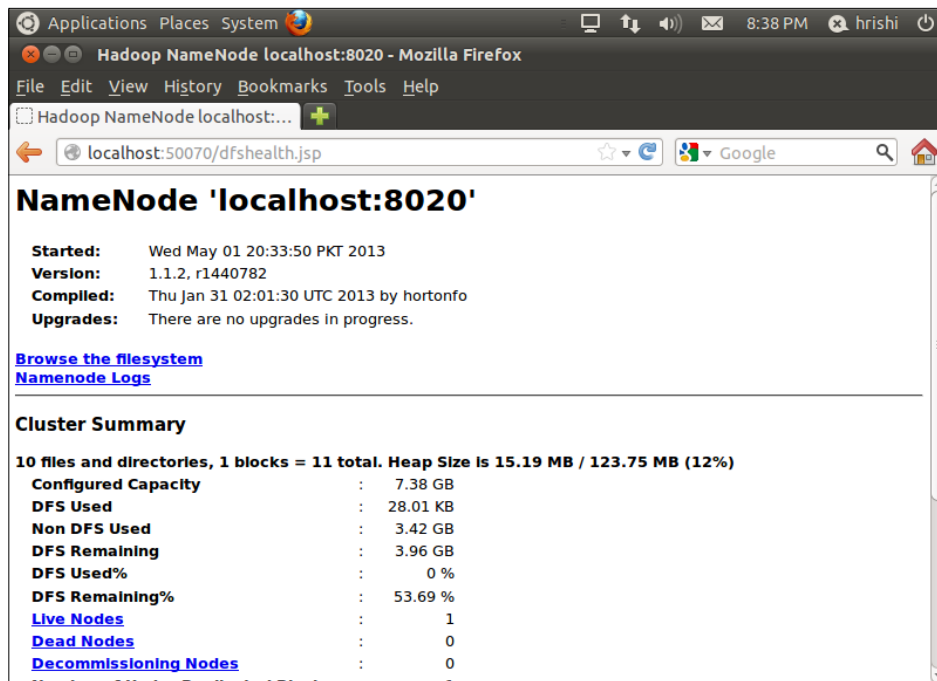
Applications Places System 8:38 PM hrishi

Hadoop NameNode localhost:8020 - Mozilla Firefox

File Edit View History Bookmarks Tools Help

Hadoop NameNode localhost:...

localhost:50070/dfshealth.jsp

Google

NameNode 'localhost:8020'

| | |
|---|---|
| **Started:** | Wed May 01 20:33:50 PKT 2013 |
| **Version:** | 1.1.2, r1440782 |
| **Compiled:** | Thu Jan 31 02:01:30 UTC 2013 by hortonfo |
| **Upgrades:** | There are no upgrades in progress. |

Browse the filesystem
Namenode Logs

Cluster Summary

10 files and directories, 1 blocks = 11 total. Heap Size is 15.19 MB / 123.75 MB (12%)

| | | |
|---|---|---|
| Configured Capacity | : | 7.38 GB |
| DFS Used | : | 28.01 KB |
| Non DFS Used | : | 3.42 GB |
| DFS Remaining | : | 3.96 GB |
| DFS Used% | : | 0 % |
| DFS Remaining% | : | 53.69 % |
| Live Nodes | : | 1 |
| Dead Nodes | : | 0 |
| Decommissioning Nodes | : | 0 |

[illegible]